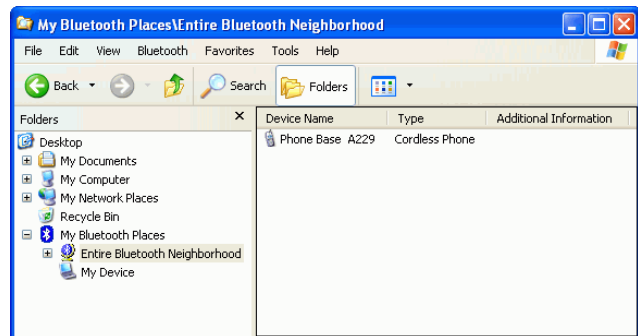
My Bluetooth Places\Entire Bluetooth Neighborhood

File Edit View Bluetooth Favorites Tools Help

Back Search Folders

Folders

Desktop
My Documents
My Computer
My Network Places
Recycle Bin
My Bluetooth Places
Entire Bluetooth Neighborhood
My Device

| Device Name | Type | Additional Information |
|---|---|---|
| Phone Base A229 | Cordless Phone | |